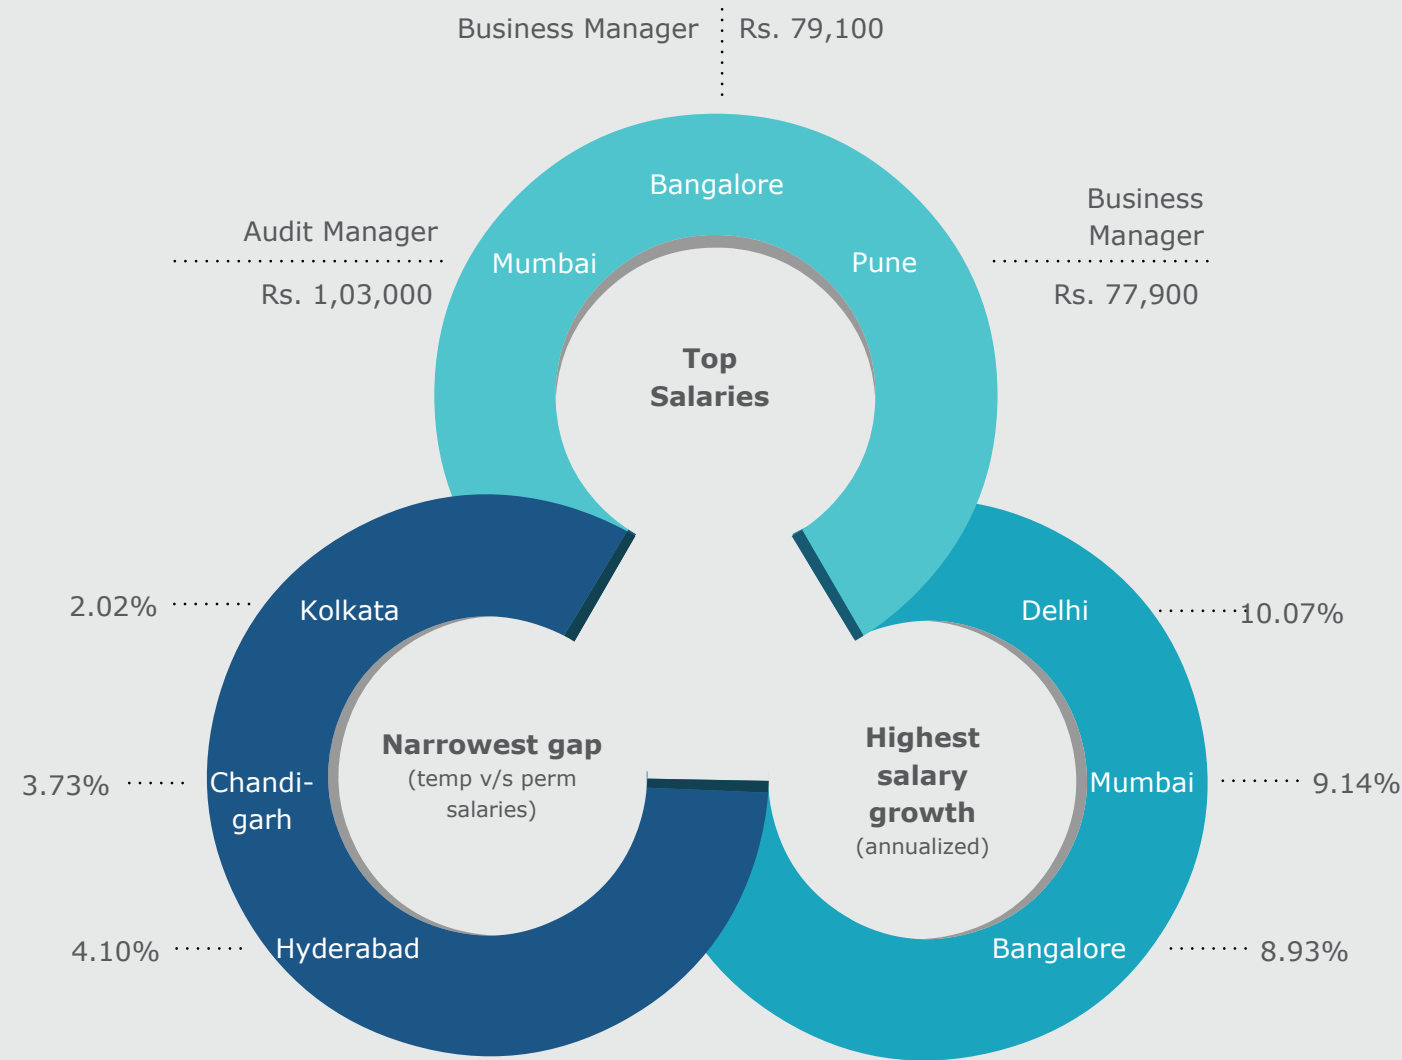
Business Manager Rs. 79,100

Bangalore

Audit Manager

Mumbai

Rs. 1,03,000

Pune

Business Manager

Rs. 77,900

Top Salaries

2.02%

Kolkata

Delhi

10.07%

Narrowest gap
(temp v/s perm salaries)

Highest salary growth
(annualized)

3.73%

Chandigarh

Mumbai

9.14%

4.10%

Hyderabad

Bangalore

8.93%